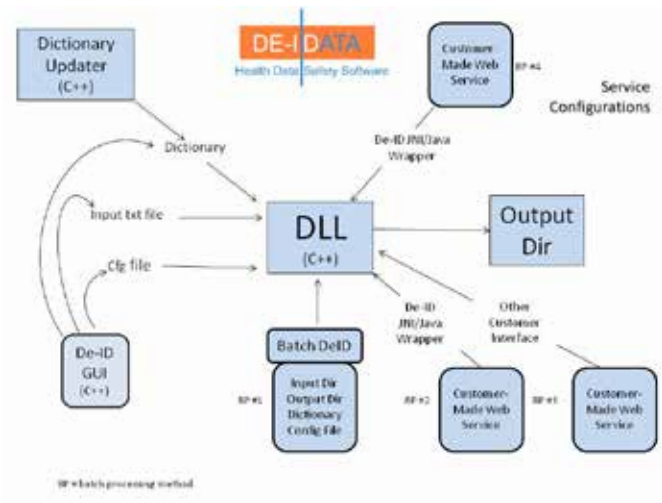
Dictionary Updater (C++)

DE-IDATA
Health Data Safety Software

Customer Made Web Service

BP #4

Service Configurations

Dictionary

De-ID JNI/Java Wrapper

Input txt file

DLL (C++)

Output Dir

Cfg file

De-ID JNI/Java Wrapper

Other Customer Interface

De-ID GUI (C++)

Batch DeID

Input Dir
Output Dir
Dictionary
Config File

BP #1

BP #2

Customer-Made Web Service

BP #3

Customer-Made Web Service

BP = batch processing method